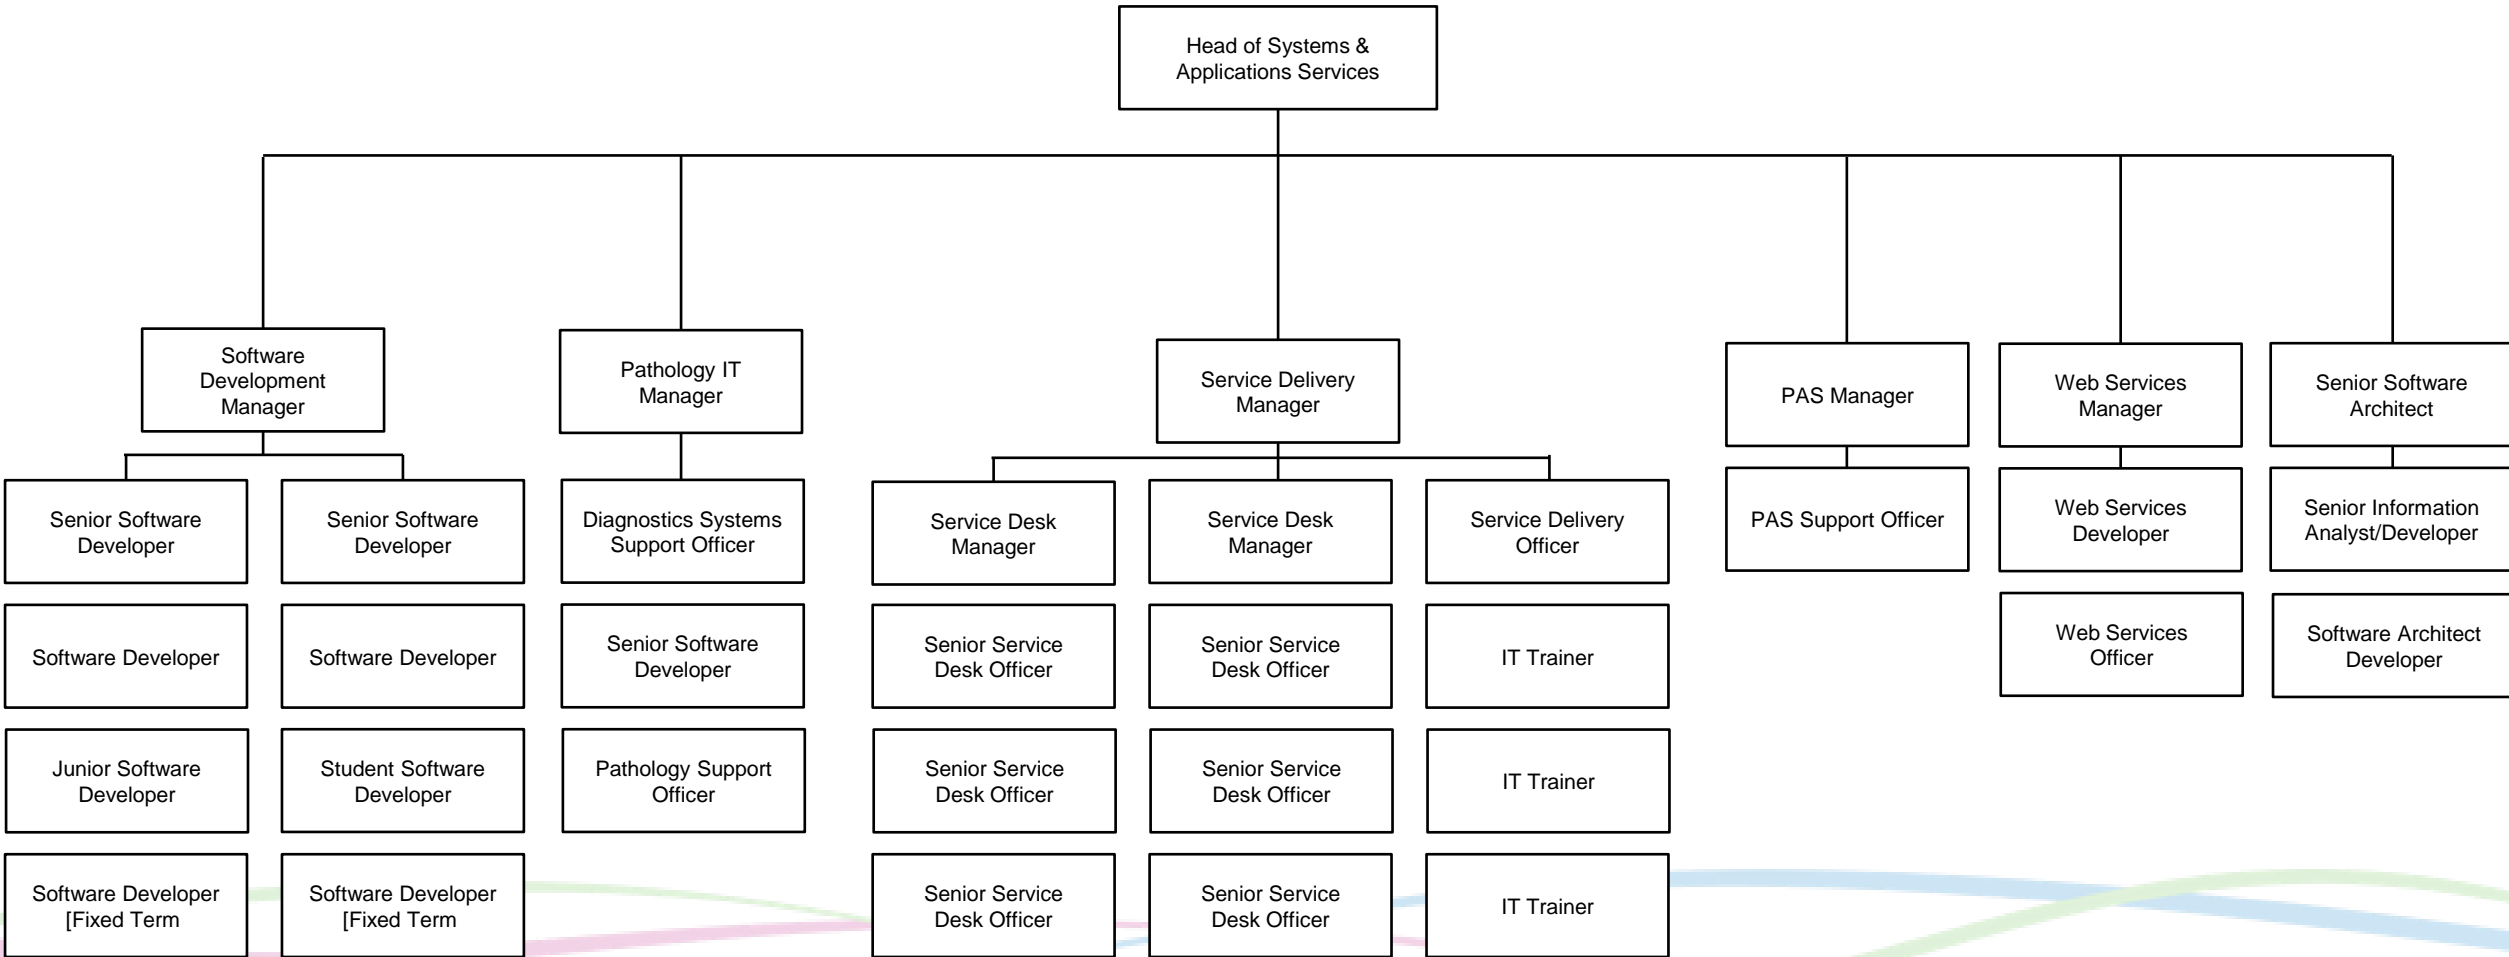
Head of Systems & Applications Services

Software Development Manager

Senior Software Developer

Senior Software Developer

Software Developer

Software Developer

Junior Software Developer

Student Software Developer

Software Developer [Fixed Term

Software Developer [Fixed Term

Pathology IT Manager

Diagnostics Systems Support Officer

Senior Software Developer

Pathology Support Officer

Service Delivery Manager

Service Desk Manager

Service Desk Manager

Service Delivery Officer

Senior Service Desk Officer

Senior Service Desk Officer

IT Trainer

Senior Service Desk Officer

Senior Service Desk Officer

IT Trainer

Senior Service Desk Officer

Senior Service Desk Officer

IT Trainer

PAS Manager

PAS Support Officer

Web Services Manager

Web Services Developer

Web Services Officer

Senior Software Architect

Senior Information Analyst/Developer

Software Architect Developer